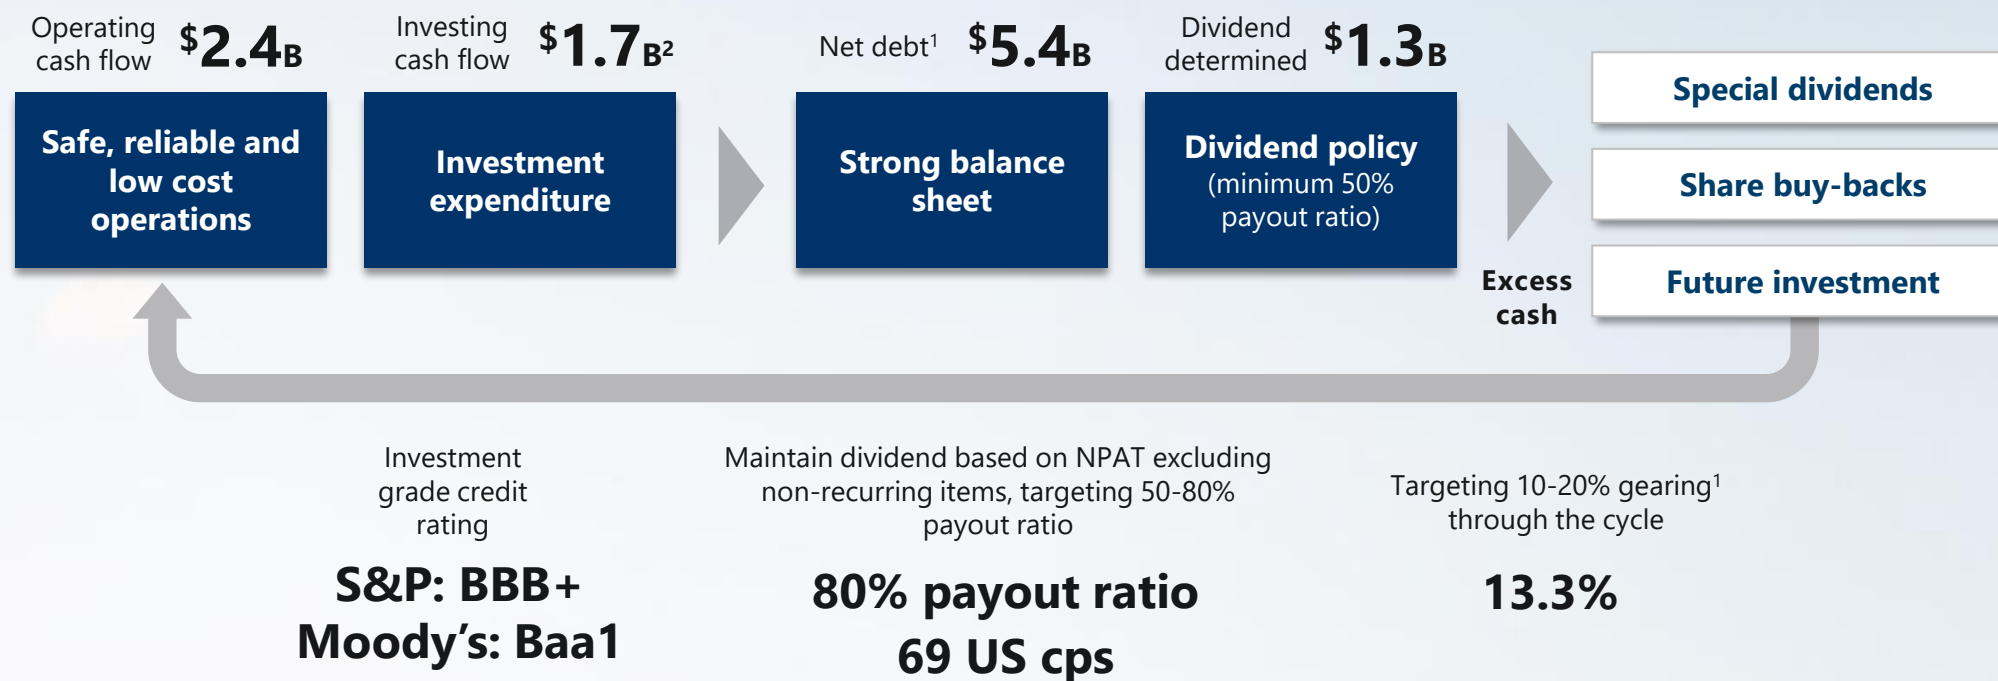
Operating cash flow $\$2.4B$

Investing cash flow $\$1.7B^2$

Net debt$^1$ $\$5.4B$

Dividend determined $\$1.3B$

Safe, reliable and low cost operations

Investment expenditure

Strong balance sheet

Dividend policy (minimum 50% payout ratio)

Excess cash

Special dividends

Share buy-backs

Future investment

Investment grade credit rating

S&P: BBB+
Moody's: Baa1

Maintain dividend based on NPAT excluding non-recurring items, targeting 50-80% payout ratio

80% payout ratio
69 US cps

Targeting 10-20% gearing$^1$ through the cycle

13.3%